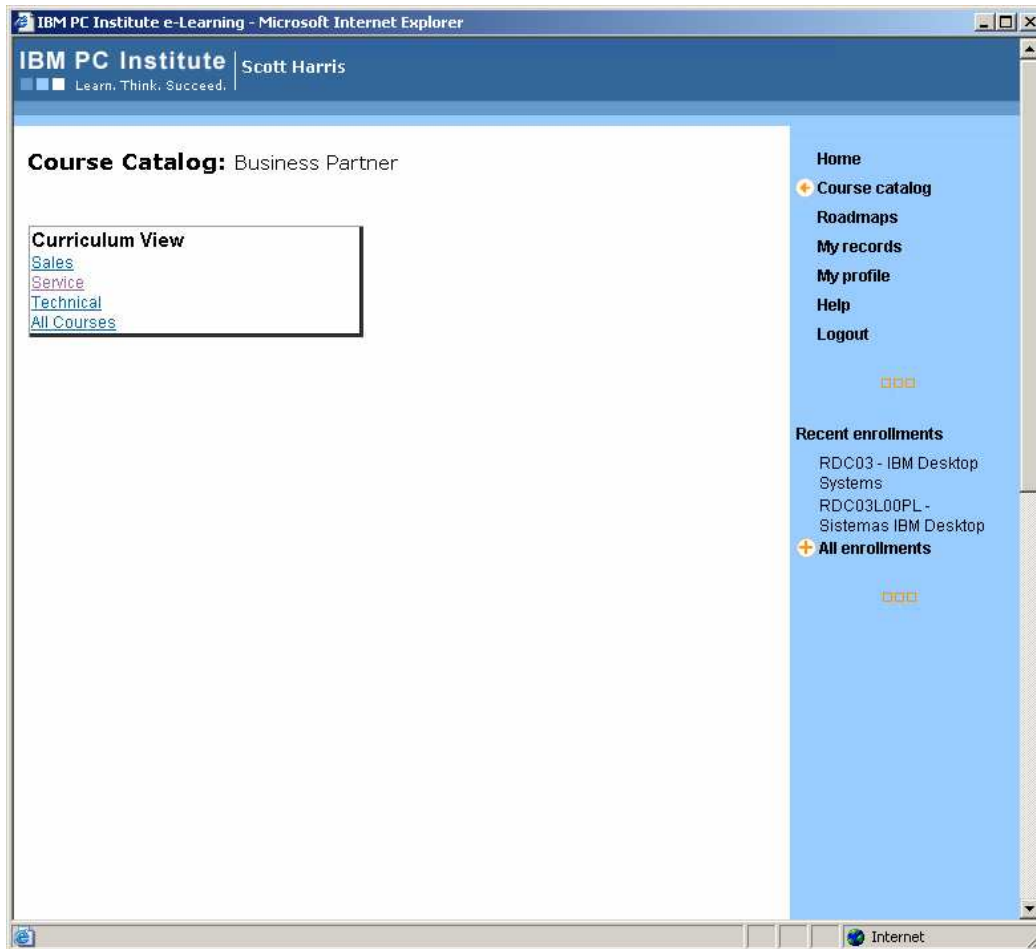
IBM PC Institute e-Learning - Microsoft Internet Explorer

IBM PC Institute
Learn. Think. Succeed.
Scott Harris

Course Catalog: Business Partner

Curriculum View
Sales
Service
Technical
All Courses

Home
Course catalog
Roadmaps
My records
My profile
Help
Logout

Recent enrollments
RDC03 - IBM Desktop Systems
RDC03L00PL - Sistemas IBM Desktop
All enrollments

Internet